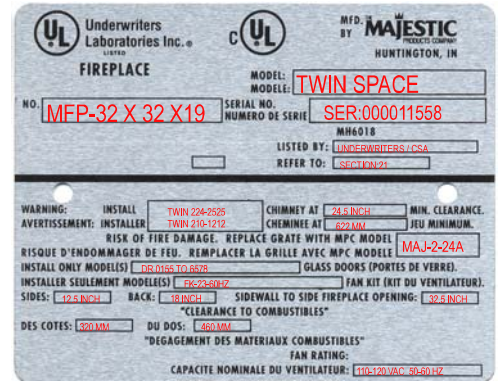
UL Underwriters Laboratories Inc. LISTED

C UL

MFD. BY MAJESTIC PRODUCTS COMPANY HUNTINGTON, IN

FIREPLACE

MODEL: MODELE: TWIN SPACE

NO. MFP-32 X 32 X19

SERIAL NO. NUMERO DE SERIE SER:000011558

MH6018

LISTED BY: UNDERWRITERS / CSA

REFER TO: SECTION 21

WARNING: INSTALL TWIN 224-2525 CHIMNEY AT 24.5 INCH MIN. CLEARANCE.
AVERTISSEMENT: INSTALLER TWIN 210-1212 CHEMINEE AT 622 MM JEU MINIMUM.
RISK OF FIRE DAMAGE. REPLACE GRATE WITH MPC MODEL MAJ-2-24A
RISQUE D'ENDOMMAGER LE FEU. REMPLACER LA GRILLE AVEC MPC MODELE
INSTALL ONLY MODEL(S) DR 0156 TO 6528 GLASS DOORS (PORTES DE VERRE).
INSTALLER SEULEMENT MODELE(S) FK-23-60HZ FAN KIT (KIT DU VENTILATEUR).
SIDES: 12.5 INCH BACK: 18 INCH SIDEWALL TO SIDE FIREPLACE OPENING: 32.5 INCH
"CLEARANCE TO COMBUSTIBLES"
DES COTES: 320 MM DU DOS: 460 MM
"DEGAGEMENT DES MATERIAUX COMBUSTIBLES"
FAN RATING:
CAPACITE NOMINALE DU VENTILATEUR: 110-120 VAC, 50-60 HZ